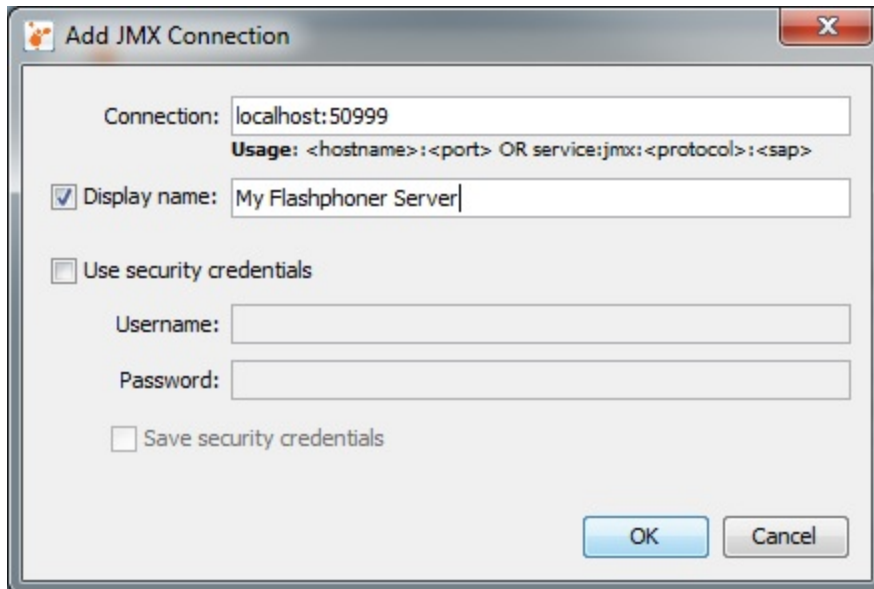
Add JMX Connection

Connection: localhost:50999

Usage: <hostname>:<port> OR service:jmx:<protocol>:<sap>

Display name: My Flashphoner Server

Use security credentials

Username:

Password:

Save security credentials

OK

Cancel